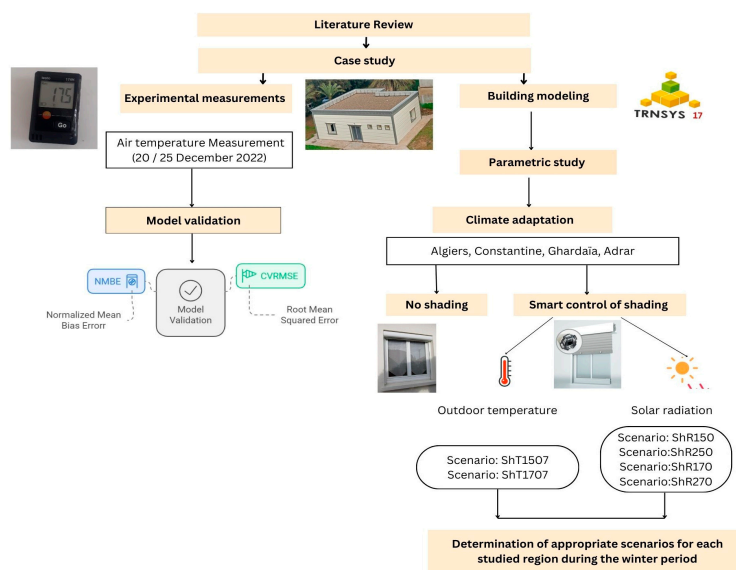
Literature Review

Case study

Experimental measurements

Building modeling

TRNSYS 17

17.5

Go

Air temperature Measurement (20 / 25 December 2022)

Parametric study

Model validation

Climate adaptation

Algiers, Constantine, Ghardaïa, Adrar

NMBE

CVRMSE

Model Validation

Normalized Mean Bias Errorr

Root Mean Squared Error

No shading

Smart control of shading

Outdoor temperature

Solar radiation

Scenario: ShT1507
Scenario: ShT1707

Scenario: ShR150
Scenario:ShR250
Scenario:ShR170
Scenario:ShR270

Determination of appropriate scenarios for each studied region during the winter period